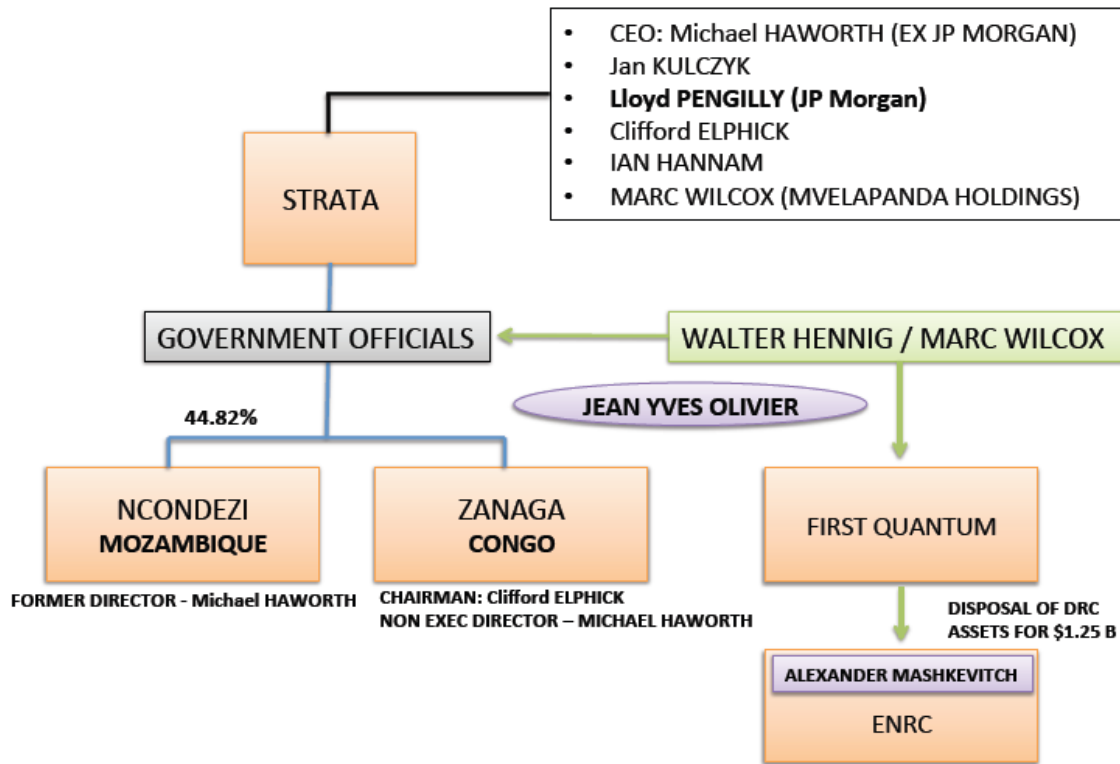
- CEO: Michael HAWORTH (EX JP MORGAN)
- Jan KULCZYK
- **Lloyd PENGILLY (JP Morgan)**
- Clifford ELPHICK
- IAN HANNAM
- MARC WILCOX (MVELAPANDA HOLDINGS)

STRATA

GOVERNMENT OFFICIALS

WALTER HENNIG / MARC WILCOX

JEAN YVES OLIVIER

44.82%

NCONDEZI
**MOZAMBIQUE**

FORMER DIRECTOR - Michael HAWORTH

ZANAGA
**CONGO**

CHAIRMAN: Clifford ELPHICK
NON EXEC DIRECTOR – MICHAEL HAWORTH

FIRST QUANTUM

DISPOSAL OF DRC ASSETS FOR $1.25 B

ALEXANDER MASHKEVITCH

ENRC